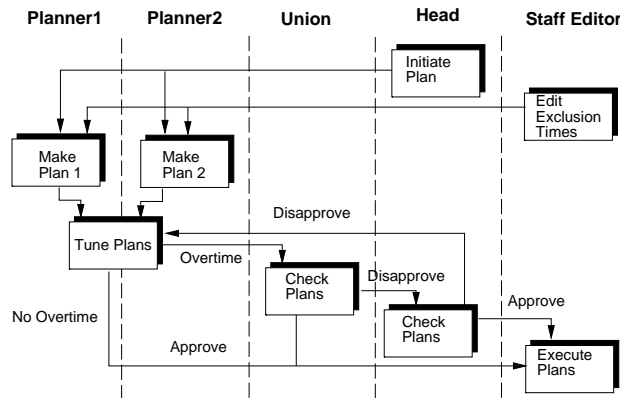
Planner1

Planner2

Union

Head

Staff Editor

Initiate Plan

Edit Exclusion Times

Make Plan 1

Make Plan 2

Disapprove

Tune Plans

Overtime

Check Plans

Disapprove

Approve

No Overtime

Check Plans

Approve

Execute Plans